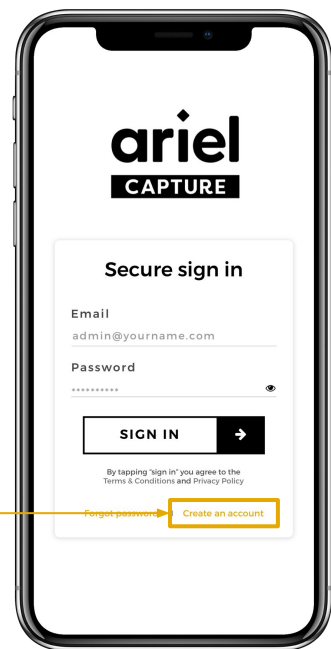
ariel
CAPTURE

Secure sign in

Email
admin@yourname.com

Password
••••••••••

SIGN IN →

By tapping "sign in" you agree to the Terms & Conditions and Privacy Policy

Forgot password? Create an account